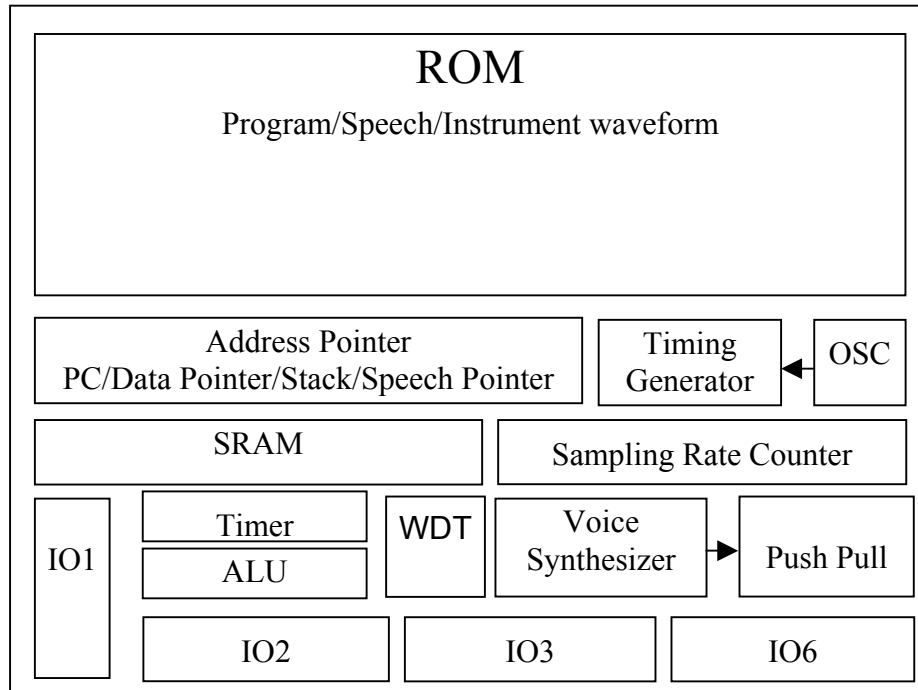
ROM
Program/Speech/Instrument waveform

Address Pointer
PC/Data Pointer/Stack/Speech Pointer

Timing Generator

OSC

SRAM

Sampling Rate Counter

IO1

Timer

ALU

WDT

Voice Synthesizer

Push Pull

IO2

IO3

IO6